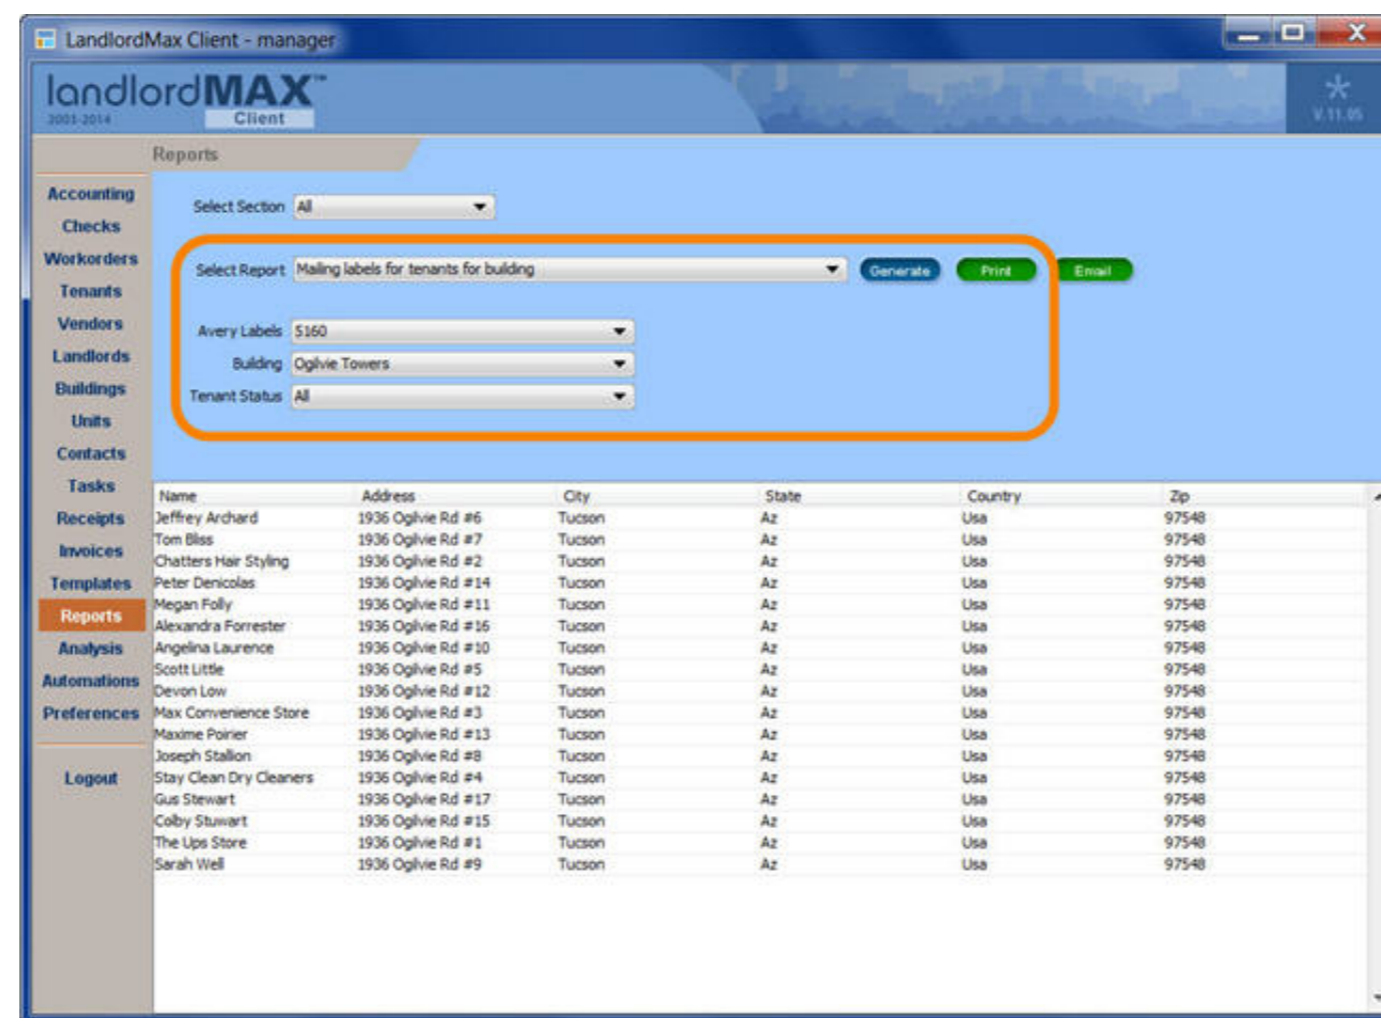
LandlordMax Client - manager

landlordMAX™
2003-2014
Client

V.11.05

Reports

Accounting
Checks
Workorders
Tenants
Vendors
Landlords
Buildings
Units
Contacts
Tasks
Receipts
Invoices
Templates
Reports
Analysis
Automations
Preferences

Logout

Select Section All

Select Report Mailing labels for tenants for building
Generate Print Email

Avery Labels 5160
Building Oglvie Towers
Tenant Status All

| Name | Address | City | State | Country | Zip |
|---|---|---|---|---|---|
| Jeffrey Archard | 1936 Oglvie Rd #6 | Tucson | Az | Usa | 97548 |
| Tom Bliss | 1936 Oglvie Rd #7 | Tucson | Az | Usa | 97548 |
| Chatters Hair Styling | 1936 Oglvie Rd #2 | Tucson | Az | Usa | 97548 |
| Peter Denicolas | 1936 Oglvie Rd #14 | Tucson | Az | Usa | 97548 |
| Megan Folly | 1936 Oglvie Rd #11 | Tucson | Az | Usa | 97548 |
| Alexandra Forrester | 1936 Oglvie Rd #16 | Tucson | Az | Usa | 97548 |
| Angelina Laurence | 1936 Oglvie Rd #10 | Tucson | Az | Usa | 97548 |
| Scott Little | 1936 Oglvie Rd #5 | Tucson | Az | Usa | 97548 |
| Devon Low | 1936 Oglvie Rd #12 | Tucson | Az | Usa | 97548 |
| Max Convenience Store | 1936 Oglvie Rd #3 | Tucson | Az | Usa | 97548 |
| Maxime Poirier | 1936 Oglvie Rd #13 | Tucson | Az | Usa | 97548 |
| Joseph Stallion | 1936 Oglvie Rd #8 | Tucson | Az | Usa | 97548 |
| Stay Clean Dry Cleaners | 1936 Oglvie Rd #4 | Tucson | Az | Usa | 97548 |
| Gus Stewart | 1936 Oglvie Rd #17 | Tucson | Az | Usa | 97548 |
| Colby Stuwart | 1936 Oglvie Rd #15 | Tucson | Az | Usa | 97548 |
| The Ups Store | 1936 Oglvie Rd #1 | Tucson | Az | Usa | 97548 |
| Sarah Well | 1936 Oglvie Rd #9 | Tucson | Az | Usa | 97548 |